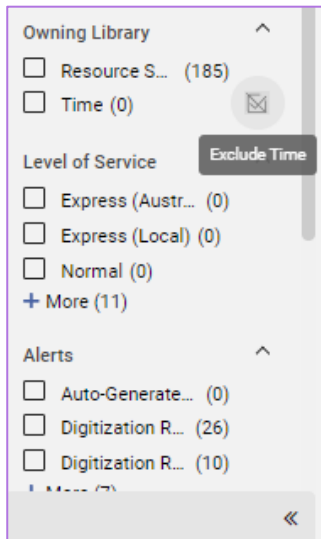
Owning Library

Resource S... (185)

Time (0)

Exclude Time

Level of Service

Express (Austr... (0)

Express (Local) (0)

Normal (0)

+ More (11)

Alerts

Auto-Generate... (0)

Digitization R... (26)

Digitization R... (10)

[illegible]

«